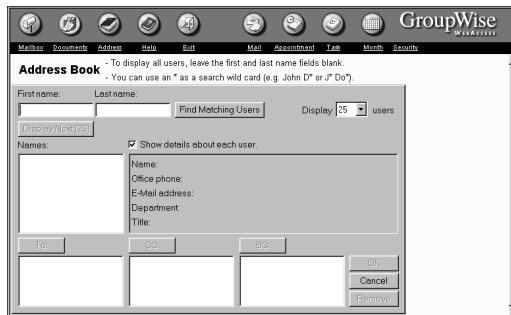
GroupWise WebAccess

Mailbox Documents Address Help Exit Mail Appointment Task Month Security

Address Book - To display all users, leave the first and last name fields blank.
- You can use an * as a search wild card (e.g. John D* or J* Do*).

First name: Last name:

Find Matching Users

Display 25 users

Display Next [25]

Names:

Show details about each user.

Name:
Office phone:
E-Mail address:
Department:
Title:

To:

CC:

BC:

OK

Cancel

Remove